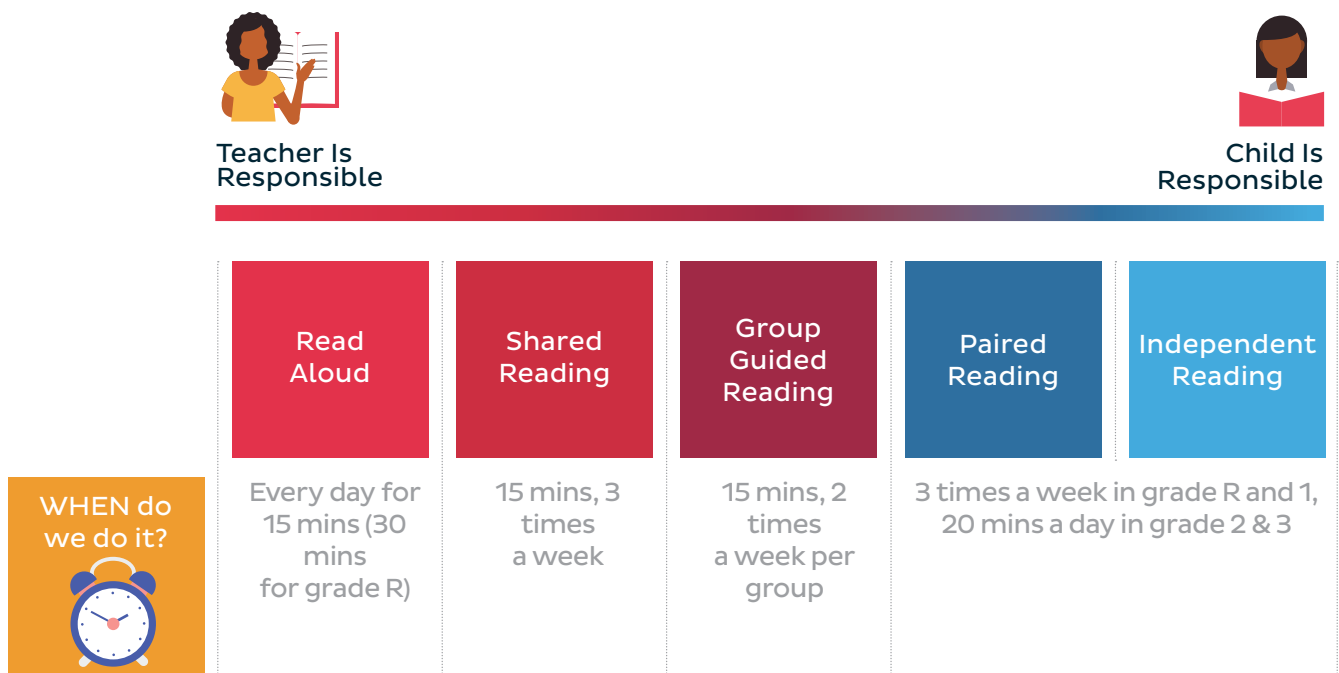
Teacher Is Responsible

Child Is Responsible

| | Read Aloud | Shared Reading | Group Guided Reading | Paired Reading | Independent Reading |
|---|---|---|---|---|---|
| WHEN do we do it? | Every day for 15 mins (30 mins for grade R) | 15 mins, 3 times a week | 15 mins, 2 times a week per group | 3 times a week in grade R and 1, 20 mins a day in grade 2 & 3 | |